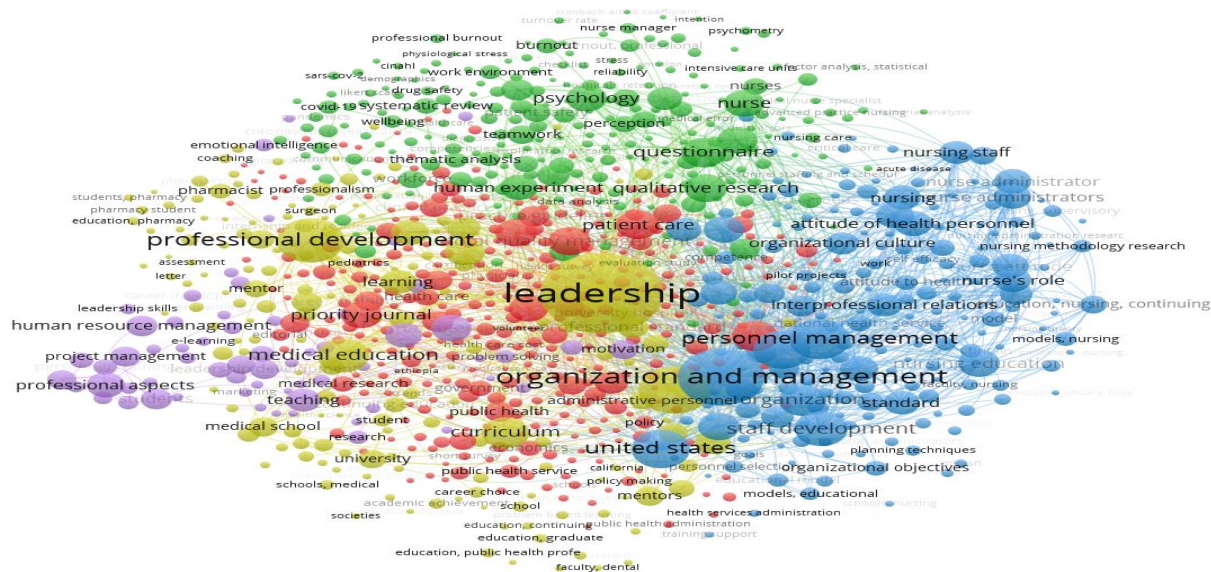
cronbach alpha coefficient
turnover rate
intention
nurse manager
psychometry
professional burnout
burnout
burnout, professional
physiological stress
stress
cinahl
reliability
intensive care units
factor analysis, statistical
sars-cov-2
demographics
work environment
drug safety
nurses
covid-19
systematic review
psychology
nurse
wellbeing
patient safety
perception
advanced practice nursing
teamwork
nursing care
emotional intelligence
critical care
coaching
thematic analysis
questionnaire
nursing staff
acute disease
pharmacist
professionalism
workforce
human experiment
qualitative research
nurse administrator
students, pharmacy
nursing
nurse administrators
pharmacy student
surgeon
data analysis
education, pharmacy
patient care
attitude of health personnel
professional development
quality management
organizational culture
nursing methodology research
competence
assessment
pediatrics
pilot projects
work
self efficacy
letter
learning
evaluation study
mentor
leadership
attitude to health
nurse's role
leadership skills
interprofessional relations
education, nursing, continuing
priority journal
human resource management
model
e-learning
volunteer
personnel management
models, nursing
project management
medical education
health care cost
motivation
problem solving
nursing education
ethiopia
organization and management
professional aspects
medical research
faculty, nursing
government
marketing
teaching
administrative personnel
organization
standard
students
public health
medical school
student
policy
staff development
research
curriculum
united states
planning techniques
university
economics
goals
public health service
california
personnel selection
organizational objectives
schools, medical
policy making
career choice
mentors
models, educational
academic achievement
school
health services administration
societies
education, continuing
public health administration
education, graduate
training support
education, public health profe
faculty, dental